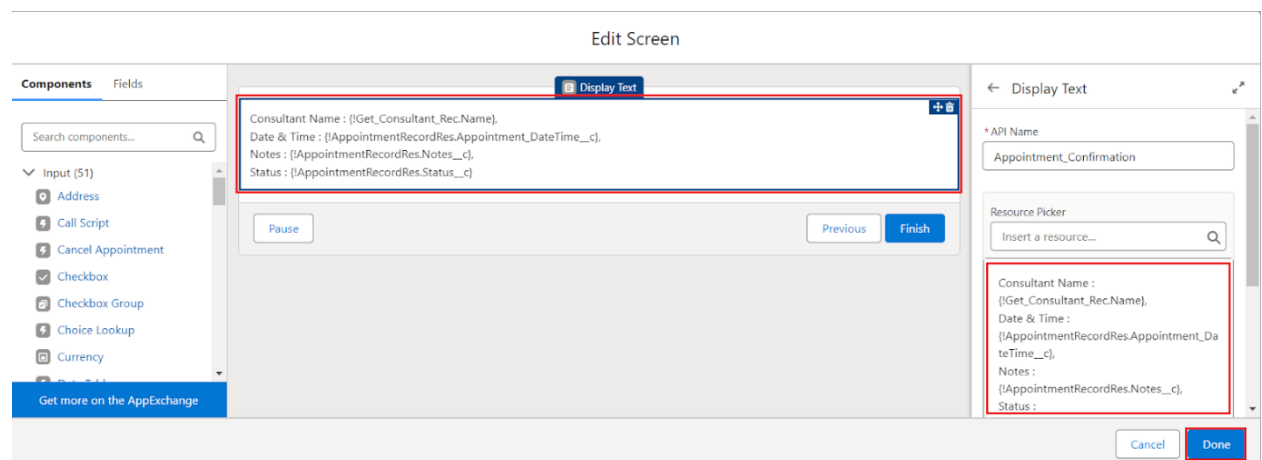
Edit Screen

Components Fields

Search components...

Input (51)
Address
Call Script
Cancel Appointment
Checkbox
Checkbox Group
Choice Lookup
Currency

Get more on the AppExchange

Display Text

Consultant Name : {!Get_Consultant_Rec.Name},
Date & Time : {!AppointmentRecordRes.Appointment_DateTime__c},
Notes : {!AppointmentRecordRes.Notes__c},
Status : {!AppointmentRecordRes.Status__c}

Pause

Previous Finish

Display Text

* API Name
Appointment_Confirmation

Resource Picker
Insert a resource...

Consultant Name : {!Get_Consultant_Rec.Name}, Date & Time : {!AppointmentRecordRes.Appointment_DateTime__c}, Notes : {!AppointmentRecordRes.Notes__c}, Status :

Cancel Done